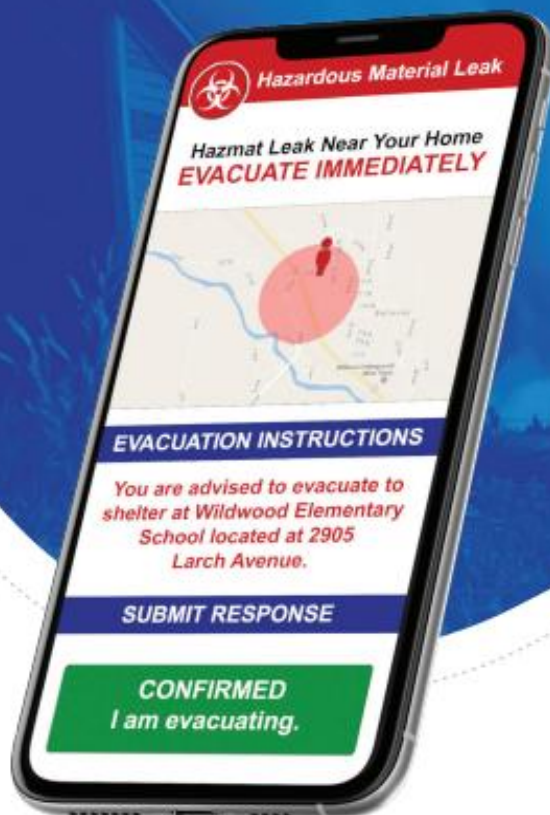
Hazardous Material Leak

Hazmat Leak Near Your Home
EVACUATE IMMEDIATELY

EVACUATION INSTRUCTIONS

You are advised to evacuate to shelter at Wildwood Elementary School located at 2905 Larch Avenue.

SUBMIT RESPONSE

CONFIRMED
I am evacuating.